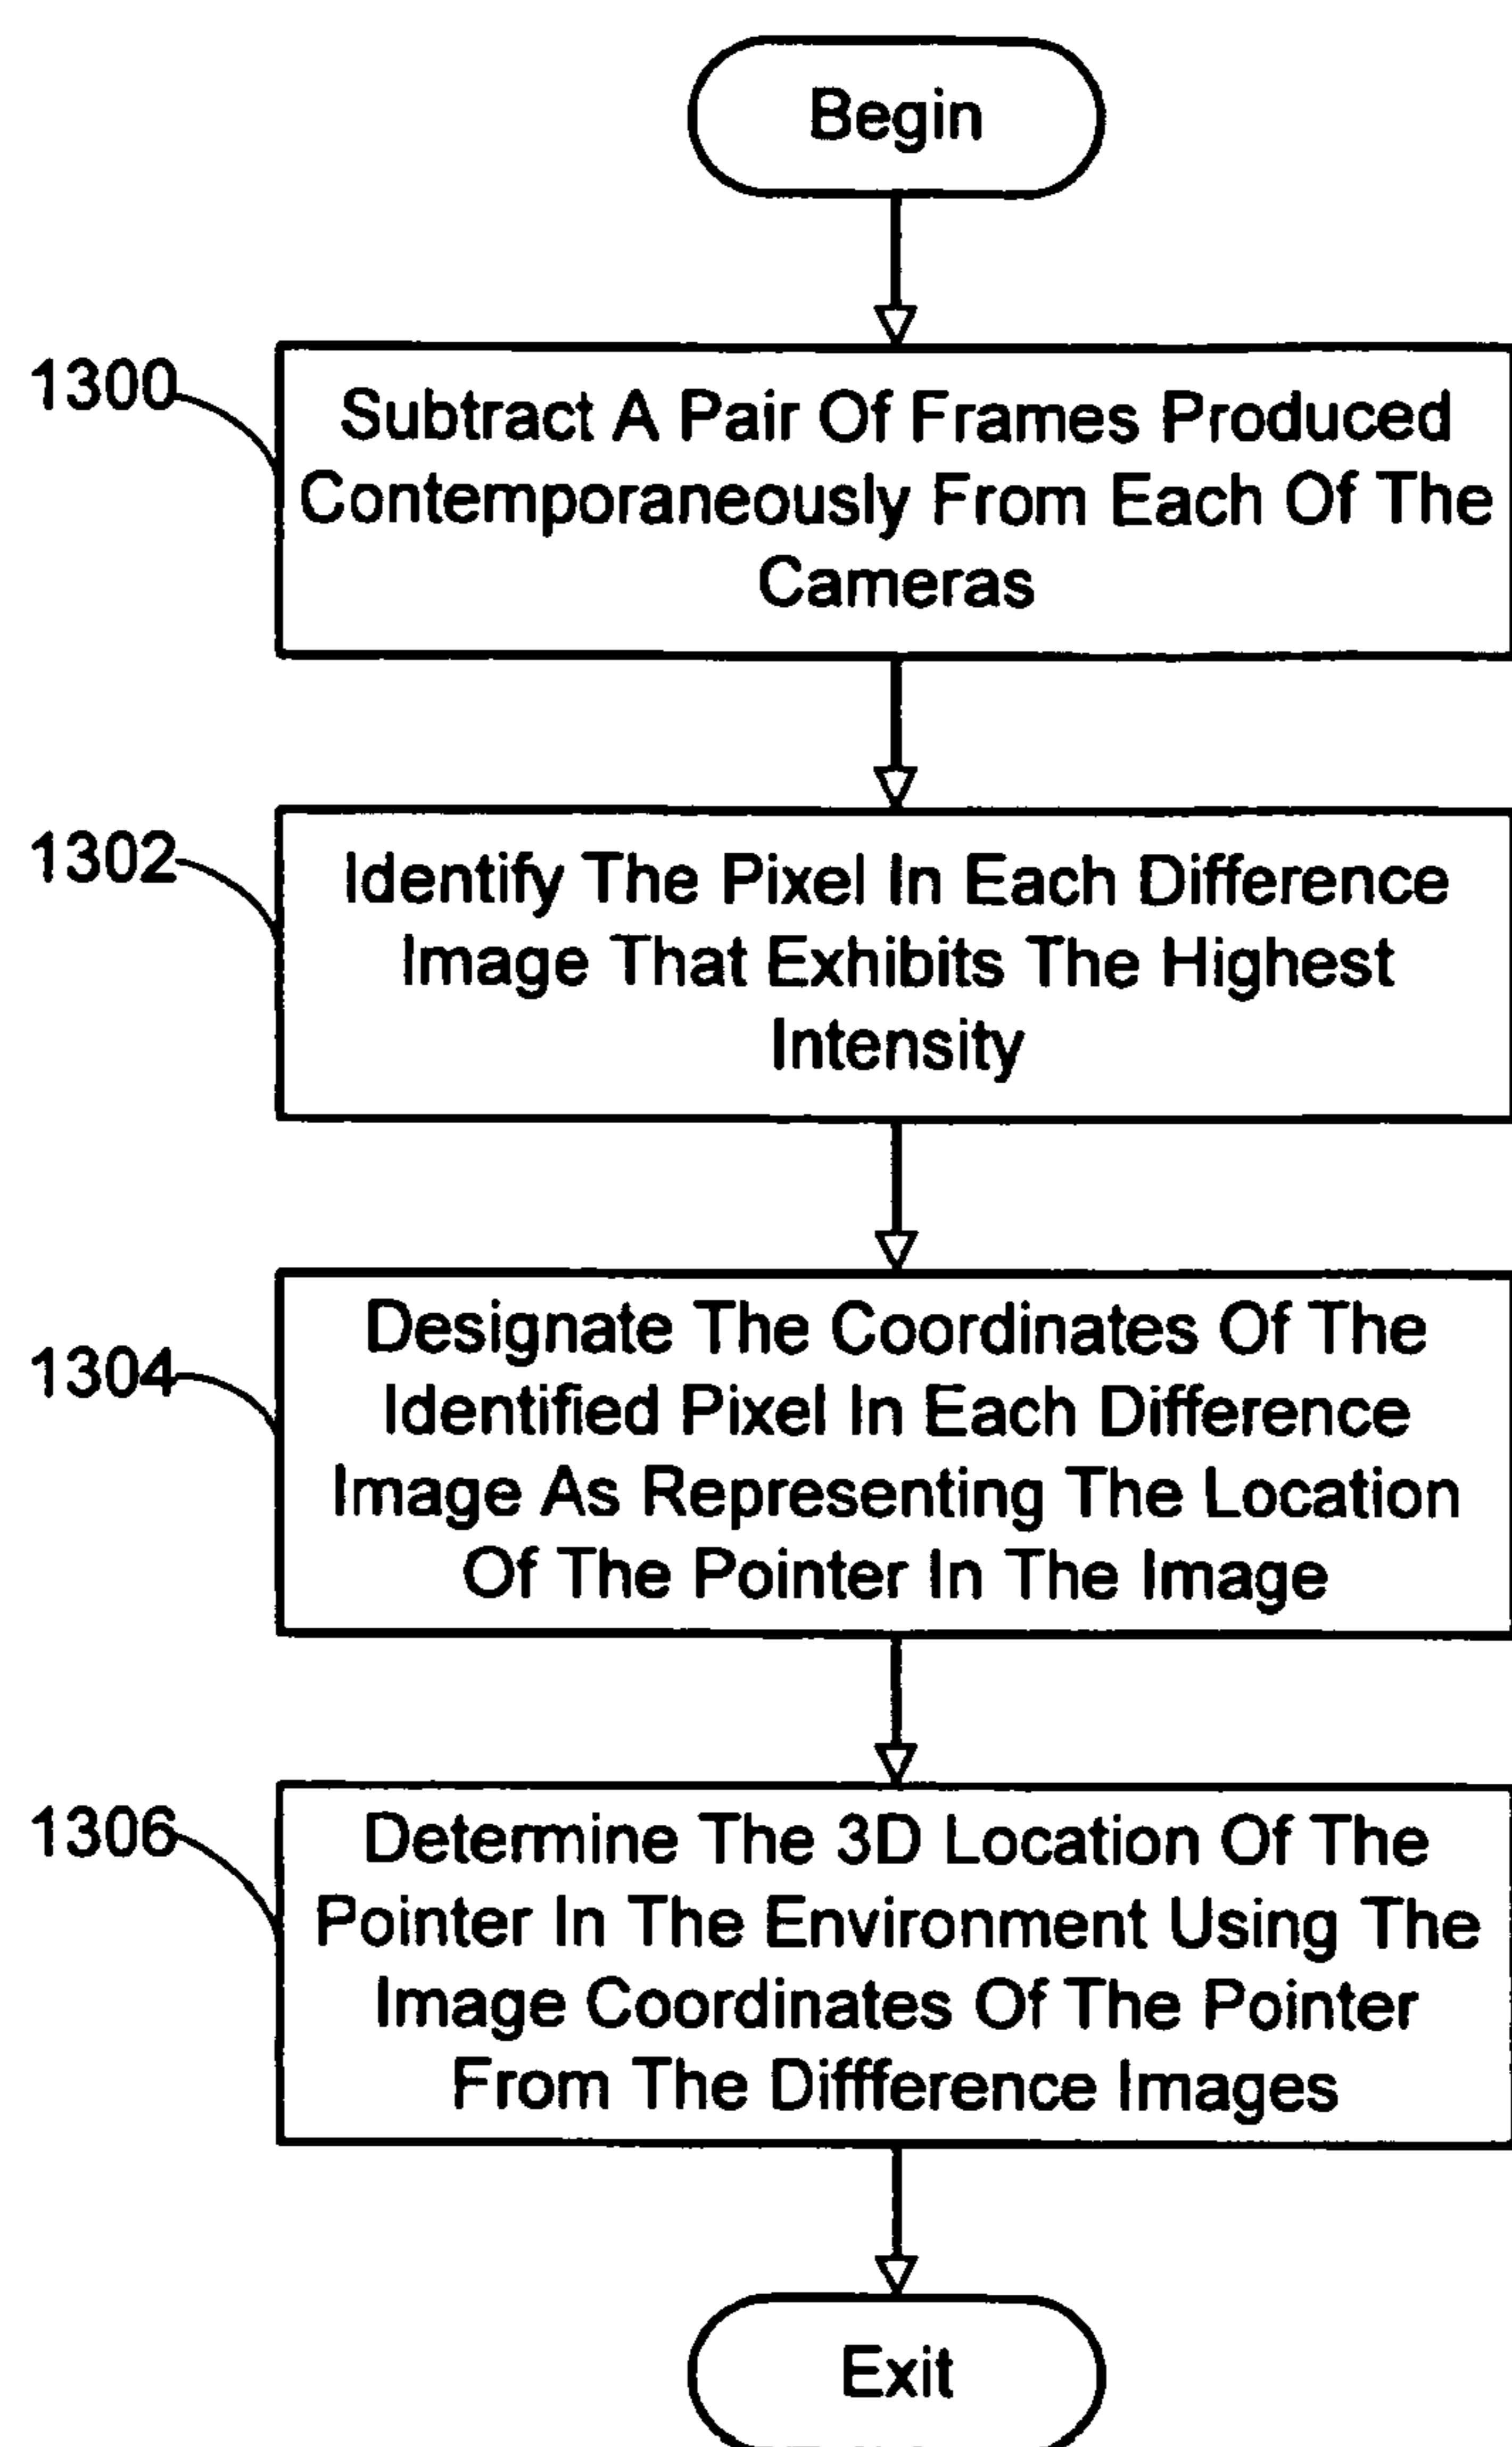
Begin

1300
Subtract A Pair Of Frames Produced Contemporaneously From Each Of The Cameras

1302
Identify The Pixel In Each Difference Image That Exhibits The Highest Intensity

1304
Designate The Coordinates Of The Identified Pixel In Each Difference Image As Representing The Location Of The Pointer In The Image

1306
Determine The 3D Location Of The Pointer In The Environment Using The Image Coordinates Of The Pointer From The Diffference Images

Exit